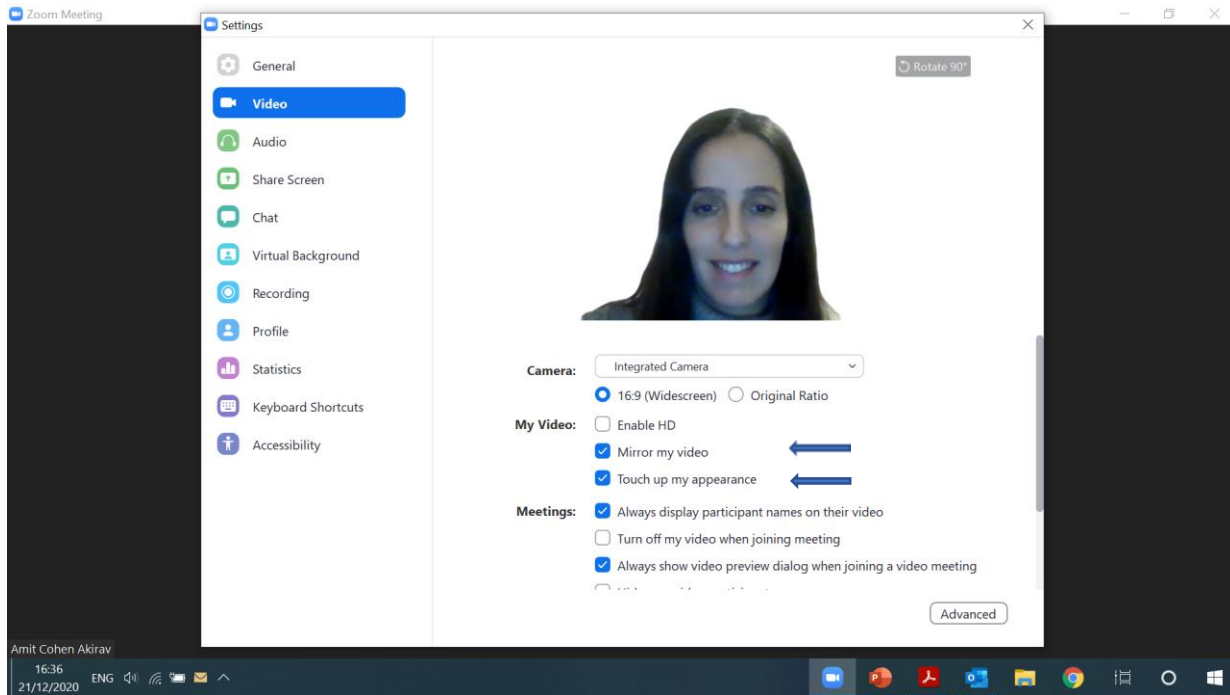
Zoom Meeting

Settings

General
Video
Audio
Share Screen
Chat
Virtual Background
Recording
Profile
Statistics
Keyboard Shortcuts
Accessibility

Rotate 90°

Camera: Integrated Camera
16:9 (Widescreen) Original Ratio
My Video: Enable HD
Mirror my video
Touch up my appearance
Meetings: Always display participant names on their video
Turn off my video when joining meeting
Always show video preview dialog when joining a video meeting
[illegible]

Advanced

Amit Cohen Akirav

16:36
21/12/2020
ENG